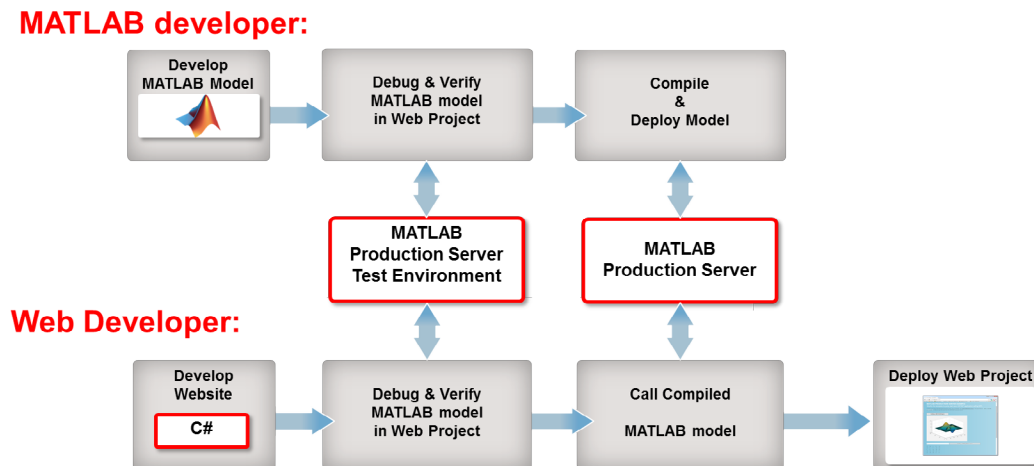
MATLAB developer:

Develop MATLAB Model

Debug & Verify MATLAB model in Web Project

Compile & Deploy Model

MATLAB Production Server Test Environment

MATLAB Production Server

Web Developer:

Develop Website

C#

Debug & Verify MATLAB model in Web Project

Call Compiled MATLAB model

Deploy Web Project